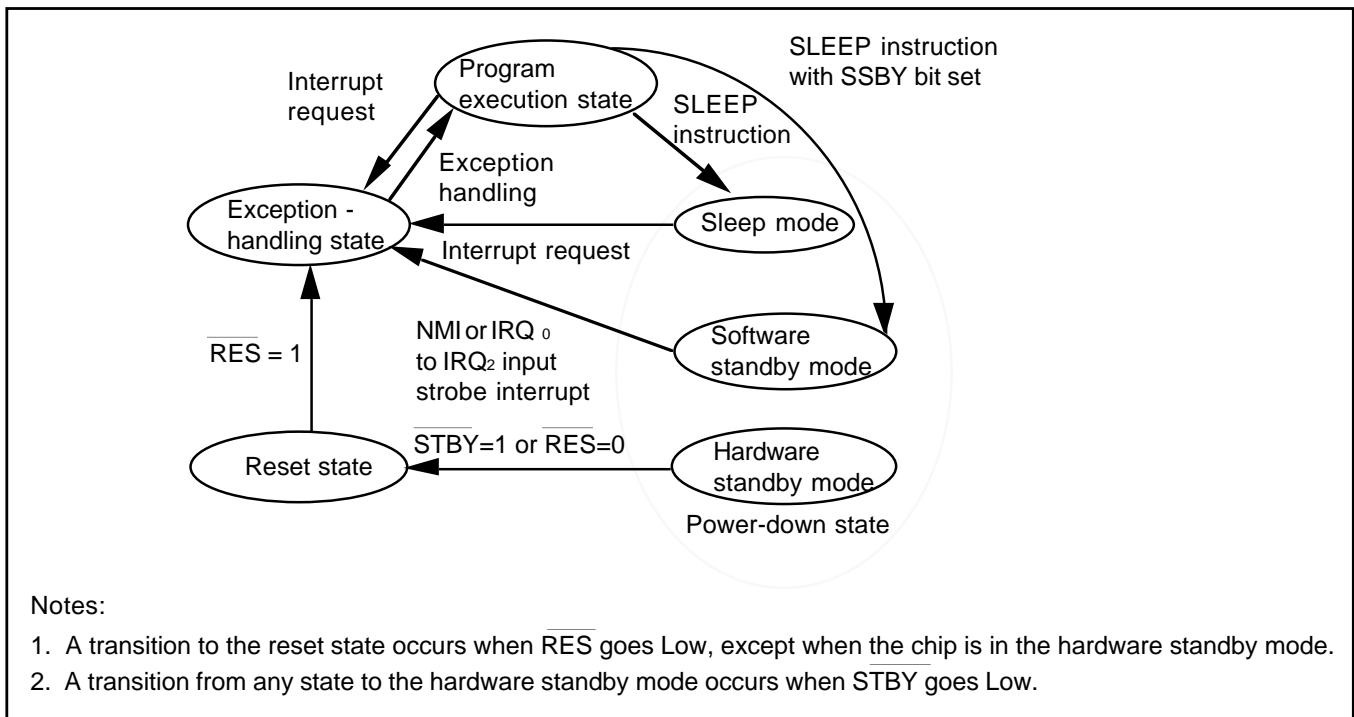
Interrupt request

Program execution state

SLEEP instruction with SSBY bit set

SLEEP instruction

Exception handling

Exception - handling state

Sleep mode

Interrupt request

NMI or IRQ $_0$ to IRQ$_2$ input strobe interrupt

Software standby mode

$\overline{RES}$ = 1

$\overline{STBY}$=1 or $\overline{RES}$=0

Reset state

Hardware standby mode

Power-down state

Notes:

1. A transition to the reset state occurs when $\overline{RES}$ goes Low, except when the chip is in the hardware standby mode.

2. A transition from any state to the hardware standby mode occurs when $\overline{STBY}$ goes Low.